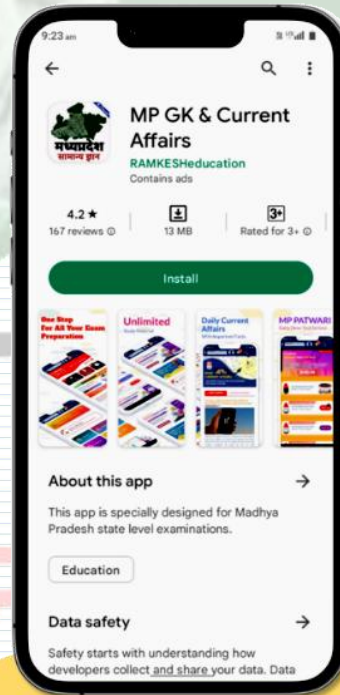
9:23 am

←

MP GK & Current Affairs

RAMKESHeducation

Contains ads

मध्यप्रदेश सामान्य ज्ञान

4.2 ★
167 reviews

13 MB

3+
Rated for 3+

Install

One Stop For All Your Exam Preparation

Unlimited

Daily Current Affairs

MP PATWARI

About this app →

This app is specially designed for Madhya Pradesh state level examinations.

Education

Data safety →

Safety starts with understanding how developers collect and share your data. Data